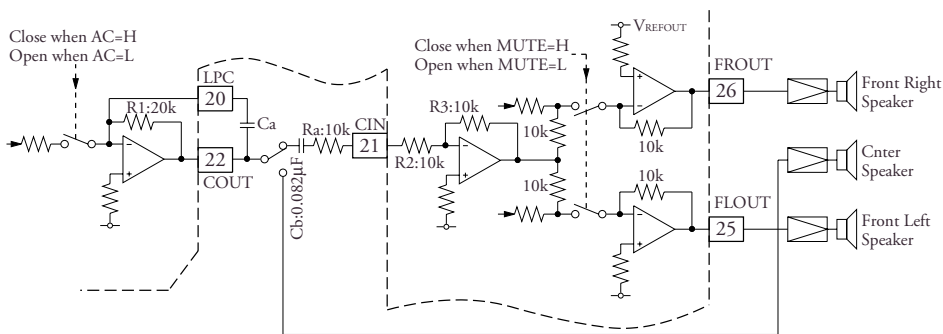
Close when AC=H
Open when AC=L

LPC
20
R1:20k
Ca
22
COUT
Cb:0.082μF
Ra:10k
CIN
21
R2:10k
R3:10k

Close when MUTE=H
Open when MUTE=L

$V_{REFOUT}$
10k
10k
10k
10k
FROUT
26
FLOUT
25

Front Right Speaker
Cnter Speaker
Front Left Speaker